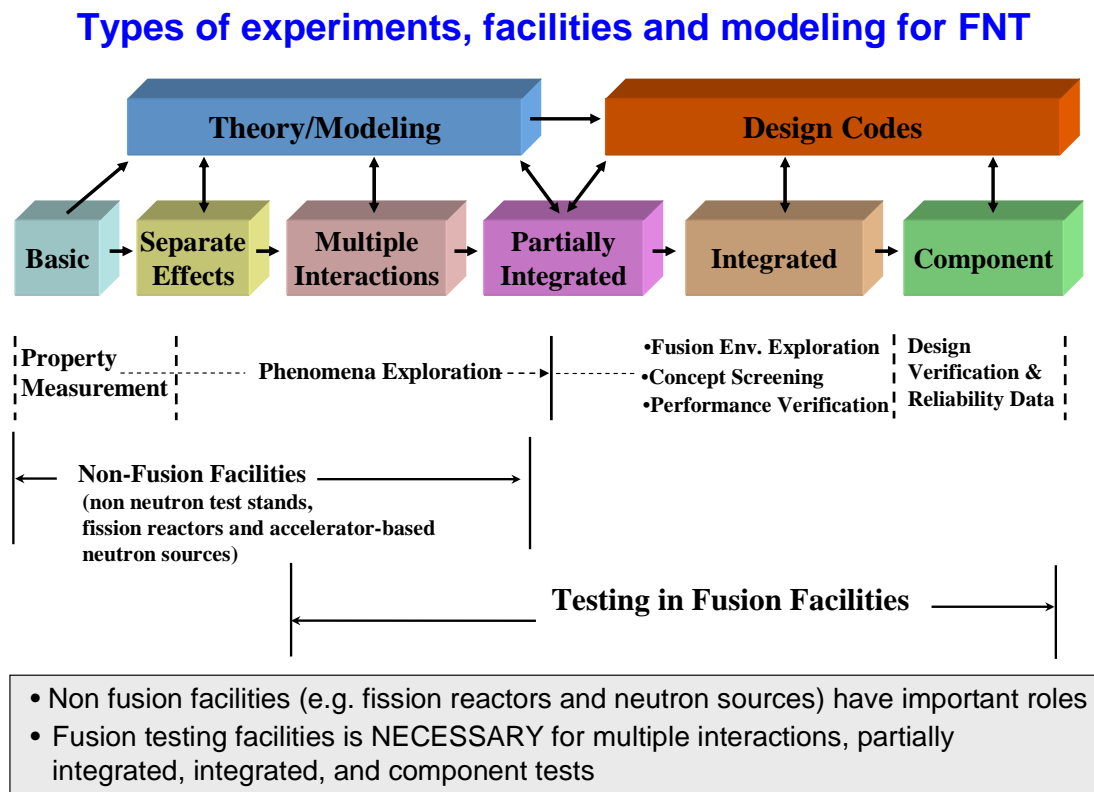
Types of experiments, facilities and modeling for FNT

Theory/Modeling

Design Codes

Basic

Separate Effects

Multiple Interactions

Partially Integrated

Integrated

Component

Property Measurement

Phenomena Exploration

•Fusion Env. Exploration
•Concept Screening
•Performance Verification

Design Verification & Reliability Data

Non-Fusion Facilities
(non neutron test stands, fission reactors and accelerator-based neutron sources)

Testing in Fusion Facilities

• Non fusion facilities (e.g. fission reactors and neutron sources) have important roles
• Fusion testing facilities is NECESSARY for multiple interactions, partially integrated, integrated, and component tests